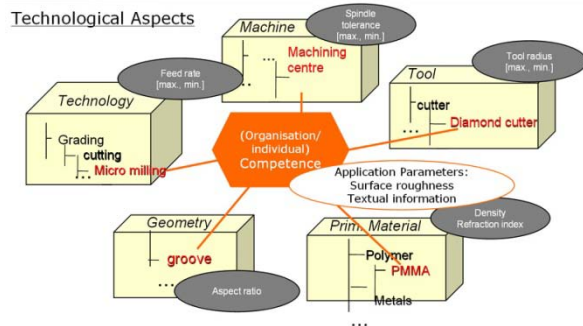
Technological Aspects

Machine
...
Machining centre

Spindle tolerance [max., min.]

Tool
cutter
...
Diamond cutter

Tool radius [max., min.]

Feed rate [max., min.]

Technology
Grading
cutting
...
Micro milling

(Organisation/ individual) Competence

Application Parameters: Surface roughness Textual information

Geometry
groove
...

Aspect ratio

Prim. Material
Polymer
PMMA
Metals
...

Density Refraction index